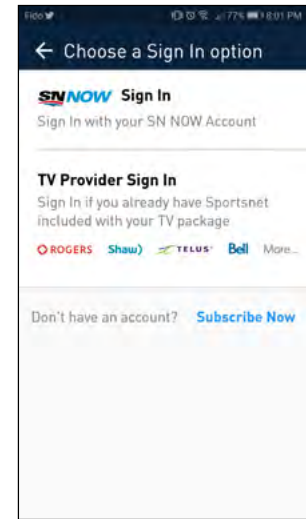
Fido
77% 8:01 PM

← Choose a Sign In option

SN NOW Sign In
Sign In with your SN NOW Account

TV Provider Sign In
Sign In if you already have Sportsnet included with your TV package

ROGERS Shaw) TELUS Bell More...

Don't have an account? Subscribe Now